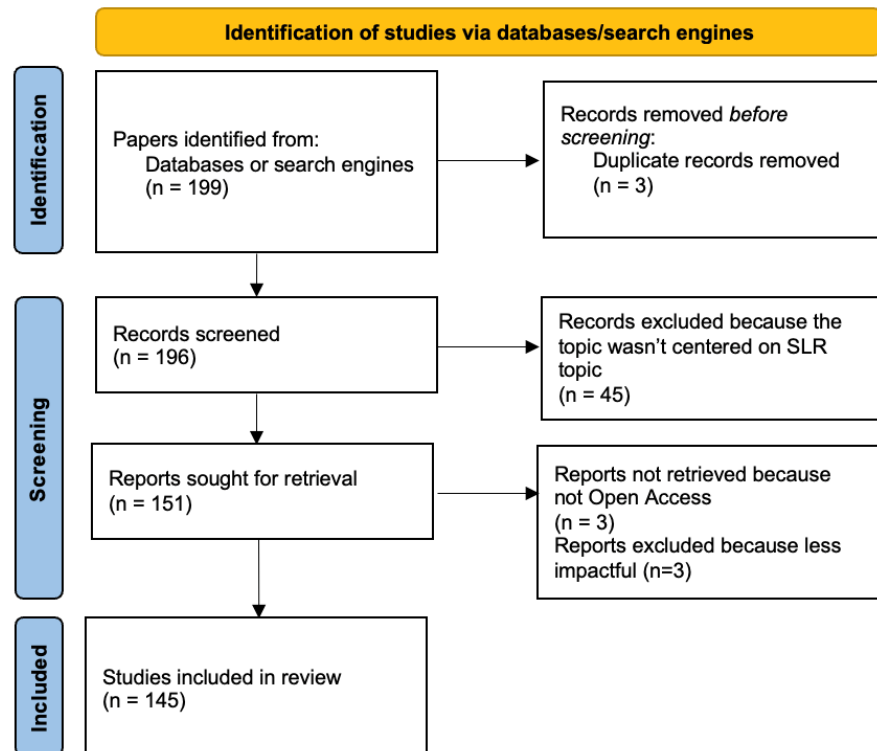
Identification of studies via databases/search engines

Identification

Papers identified from:
Databases or search engines
(n = 199)

Records removed *before screening*:
Duplicate records removed
(n = 3)

Screening

Records screened
(n = 196)

Records excluded because the topic wasn't centered on SLR topic
(n = 45)

Reports sought for retrieval
(n = 151)

Reports not retrieved because not Open Access
(n = 3)
Reports excluded because less impactful (n=3)

Included

Studies included in review
(n = 145)